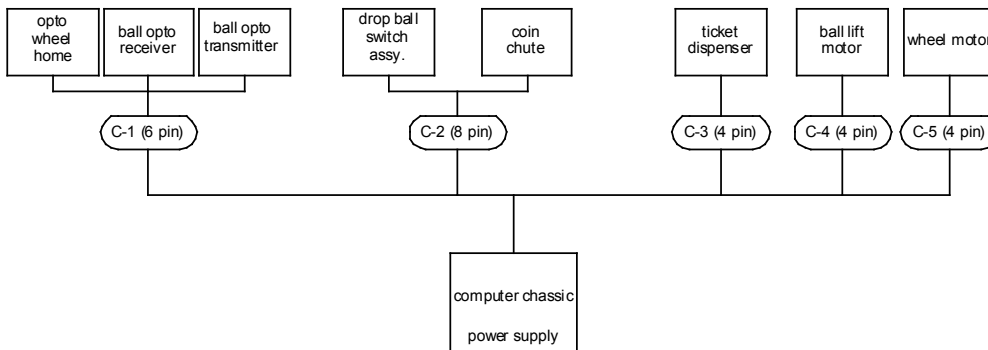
opto wheel home

ball opto receiver

ball opto transmitter

drop ball switch assy.

coin chute

ticket dispenser

ball lift motor

wheel motor

C-1 (6 pin)

C-2 (8 pin)

C-3 (4 pin)

C-4 (4 pin)

C-5 (4 pin)

computer chassic

power supply